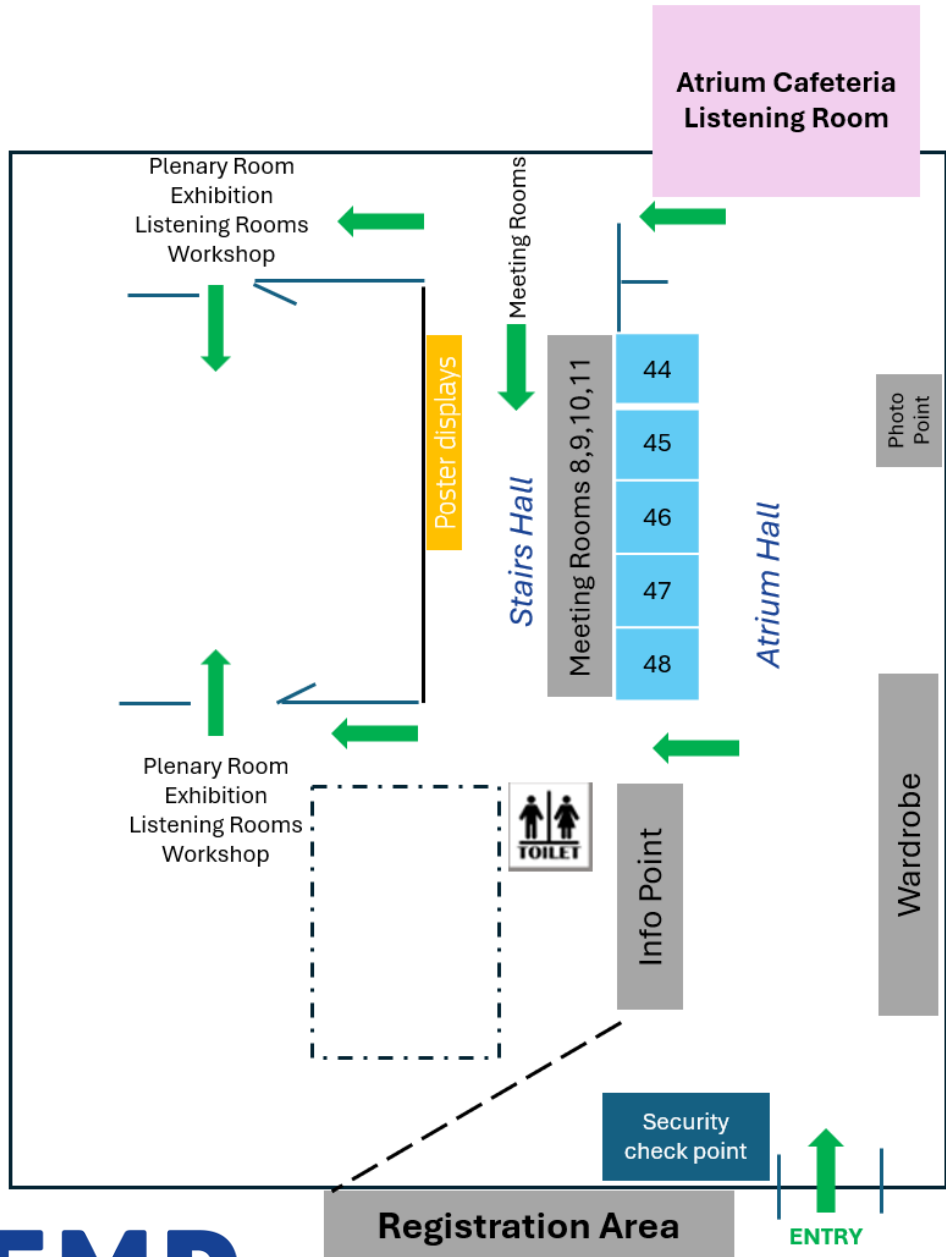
Atrium Cafeteria
Listening Room

Plenary Room
Exhibition
Listening Rooms
Workshop

Meeting Rooms

Poster displays

Stairs Hall

Meeting Rooms 8,9,10,11

44
45
46
47
48

Atrium Hall

Photo Point

Plenary Room
Exhibition
Listening Rooms
Workshop

TOILET

Info Point

Wardrobe

Security check point

Registration Area

ENTRY

EMD